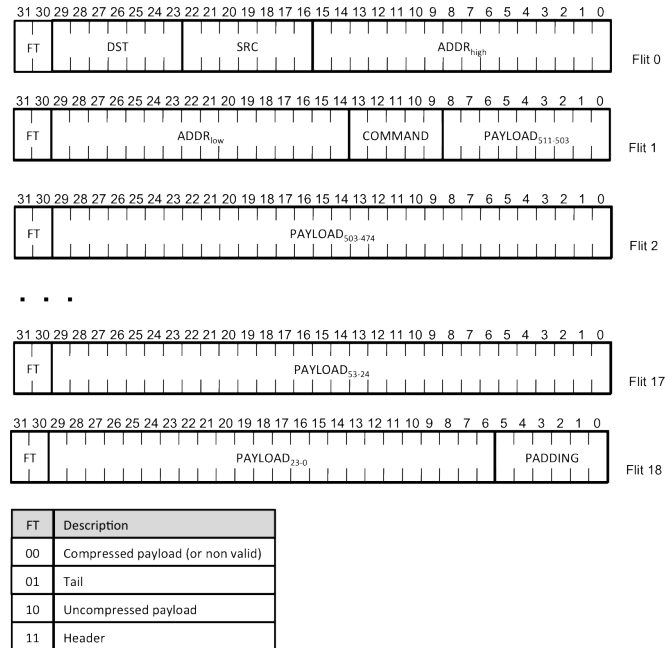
31 30 29 28 27 26 25 24 23 22 21 20 19 18 17 16 15 14 13 12 11 10 9 8 7 6 5 4 3 2 1 0

FT DST SRC ADDR$_{high}$ Flit 0

31 30 29 28 27 26 25 24 23 22 21 20 19 18 17 16 15 14 13 12 11 10 9 8 7 6 5 4 3 2 1 0

FT ADDR$_{low}$ COMMAND PAYLOAD$_{511-503}$ Flit 1

31 30 29 28 27 26 25 24 23 22 21 20 19 18 17 16 15 14 13 12 11 10 9 8 7 6 5 4 3 2 1 0

FT PAYLOAD$_{503-474}$ Flit 2

. . .

31 30 29 28 27 26 25 24 23 22 21 20 19 18 17 16 15 14 13 12 11 10 9 8 7 6 5 4 3 2 1 0

FT PAYLOAD$_{53-24}$ Flit 17

31 30 29 28 27 26 25 24 23 22 21 20 19 18 17 16 15 14 13 12 11 10 9 8 7 6 5 4 3 2 1 0

FT PAYLOAD$_{23-0}$ PADDING Flit 18

| FT | Description |
|---|---|
| 00 | Compressed payload (or non valid) |
| 01 | Tail |
| 10 | Uncompressed payload |
| 11 | Header |